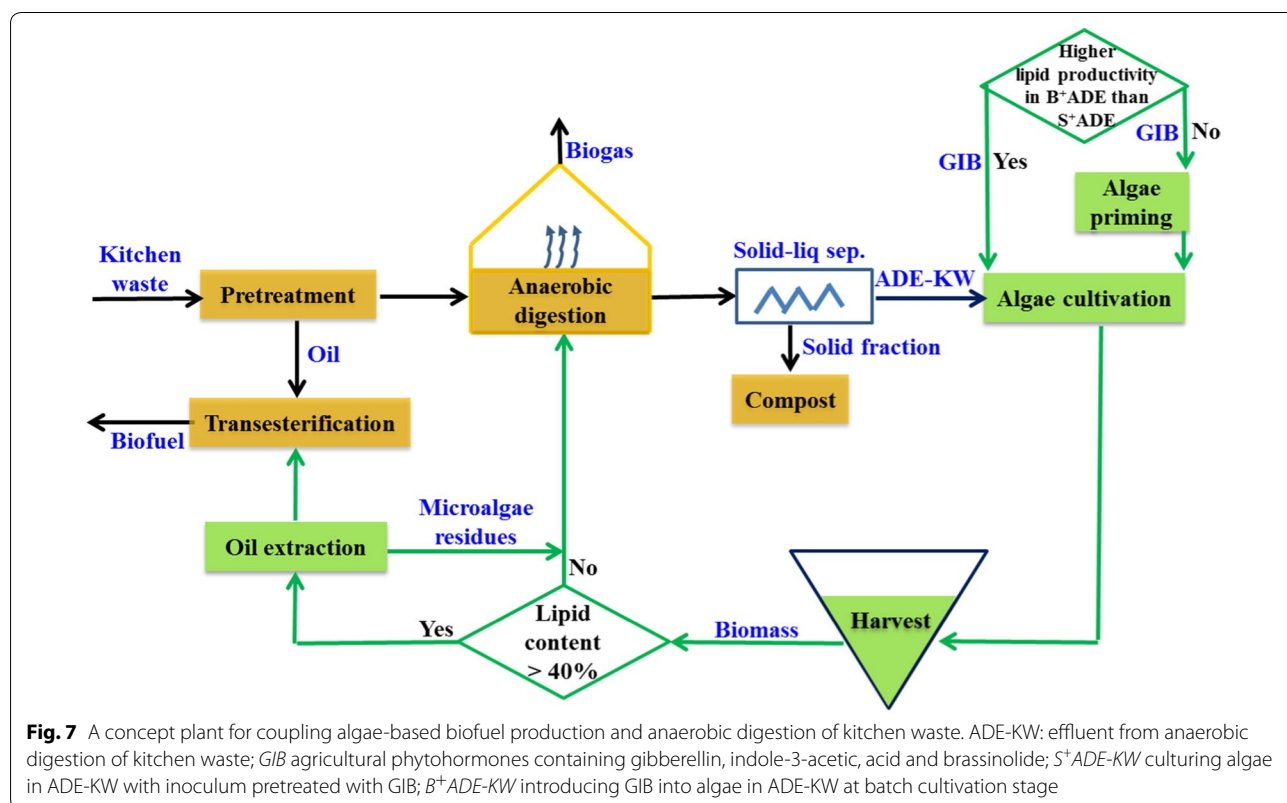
Higher lipid productivity in B$^{+}$ADE than S$^{+}$ADE

GIB Yes

GIB No

Algae priming

Biogas

Kitchen waste

Pretreatment

Anaerobic digestion

Solid-liq sep.

ADE-KW

Algae cultivation

Oil

Solid fraction

Compost

Transesterification

Biofuel

Microalgae residues

Oil extraction

No

Yes

Lipid content > 40%

Biomass

Harvest

**Fig. 7** A concept plant for coupling algae-based biofuel production and anaerobic digestion of kitchen waste. ADE-KW: effluent from anaerobic digestion of kitchen waste; *GIB* agricultural phytohormones containing gibberellin, indole-3-acetic, acid and brassinolide; *S$^{+}$ADE-KW* culturing algae in ADE-KW with inoculum pretreated with GIB; *B$^{+}$ADE-KW* introducing GIB into algae in ADE-KW at batch cultivation stage